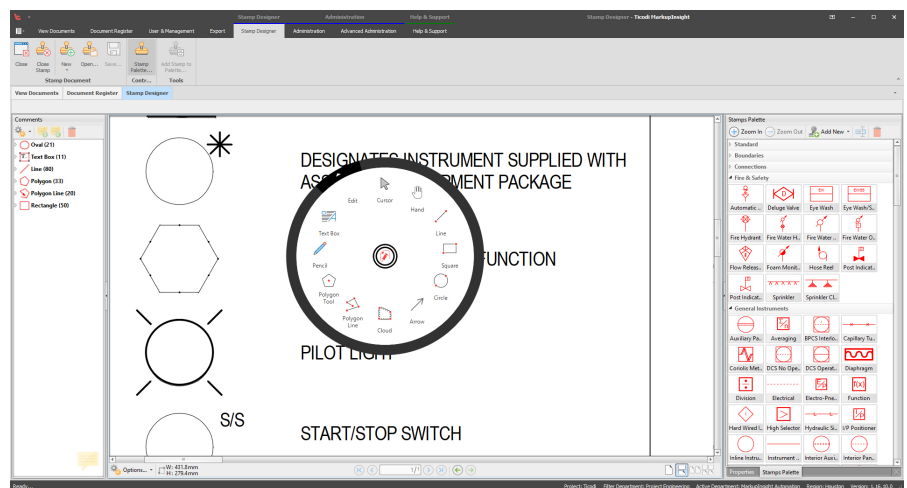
Stamp Designer Administration Help & Support Stamp Designer - Ticodi MarkupInsight

View Documents Document Register User & Management Export Stamp Designer Administration Advanced Administration Help & Support

Close Close Stamp New Open... Save... Stamp Palette... Add Stamp to Palette...
Stamp Document Contr... Tools

View Documents Document Register Stamp Designer

Comments
Oval (21)
Text Box (11)
Line (80)
Polygon (33)
Polygon Line (20)
Rectangle (50)

DESIGNATES INSTRUMENT SUPPLIED WITH AS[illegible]MENT PACKAGE

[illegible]FUNCTION

PILOT LIGH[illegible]

S/S

START/STOP SWITCH

Edit Cursor Hand Text Box Line Pencil Square Polygon Tool Circle Polygon Line Arrow Cloud

Options... W: 431.8mm H: 279.4mm

Stamps Palette
Zoom In Zoom Out Add New
Standard
Boundaries
Connections
Fire & Safety
Automatic ... Deluge Valve Eye Wash Eye Wash/S...
Fire Hydrant Fire Water H... Fire Water ... Fire Water O...
Flow Releas... Foam Monit... Hose Reel Post Indicat...
Post Indicat... Sprinkler Sprinkler Cl...
General Instruments
Auxiliary Pa... Averaging BPCS Interlo... Capillary Tu...
Coriolis Met... DCS No Ope... DCS Operat... Diaphragm
Division Electrical Electro-Pne... Function
Hard Wired I... High Selector Hydraulic Si... I/P Positioner
Inline Instru... Instrument ... Interior Aux... Interior Pan...
Properties Stamps Palette

Ready... Project: Ticodi Filter Department: Project Engineering Active Department: MarkupInsight Automation Region: Houston Version: 1.16.10.0